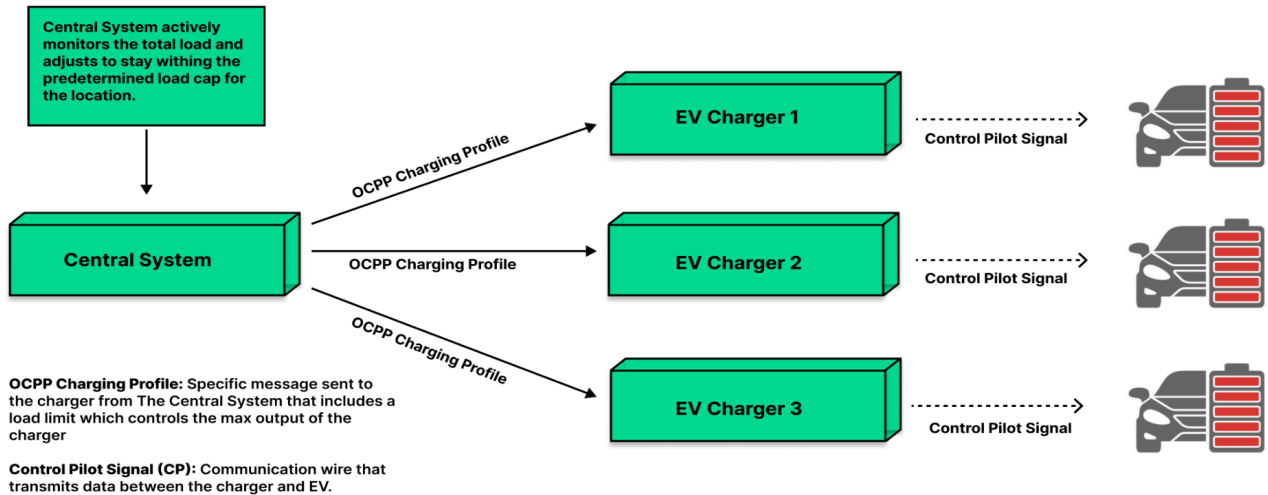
Central System actively monitors the total load and adjusts to stay withing the predetermined load cap for the location.

Central System

OCPP Charging Profile

OCPP Charging Profile

OCPP Charging Profile

EV Charger 1

EV Charger 2

EV Charger 3

Control Pilot Signal

Control Pilot Signal

Control Pilot Signal

**OCPP Charging Profile:** Specific message sent to the charger from The Central System that includes a load limit which controls the max output of the charger

**Control Pilot Signal (CP):** Communication wire that transmits data between the charger and EV.